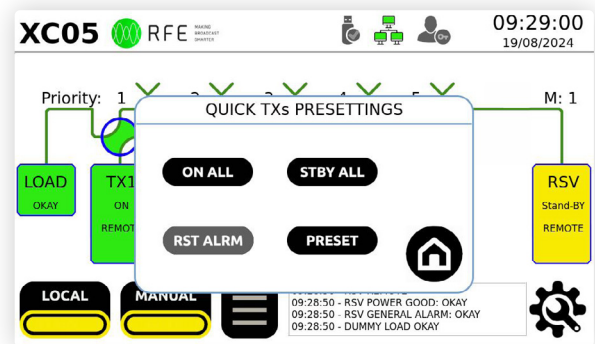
XC05 RFE MAKING BROADCAST SMARTER

09:29:00
19/08/2024

Priority: 1 2 3 4 5

M: 1

QUICK TXs PRESETTINGS

ON ALL
STBY ALL
RST ALRM
PRESET

LOAD
OKAY

TX1
ON
REMOTE

RSV
Stand-BY
REMOTE

LOCAL
MANUAL

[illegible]
09:28:50 - RSV POWER GOOD: OKAY
09:28:50 - RSV GENERAL ALARM: OKAY
09:28:50 - DUMMY LOAD OKAY